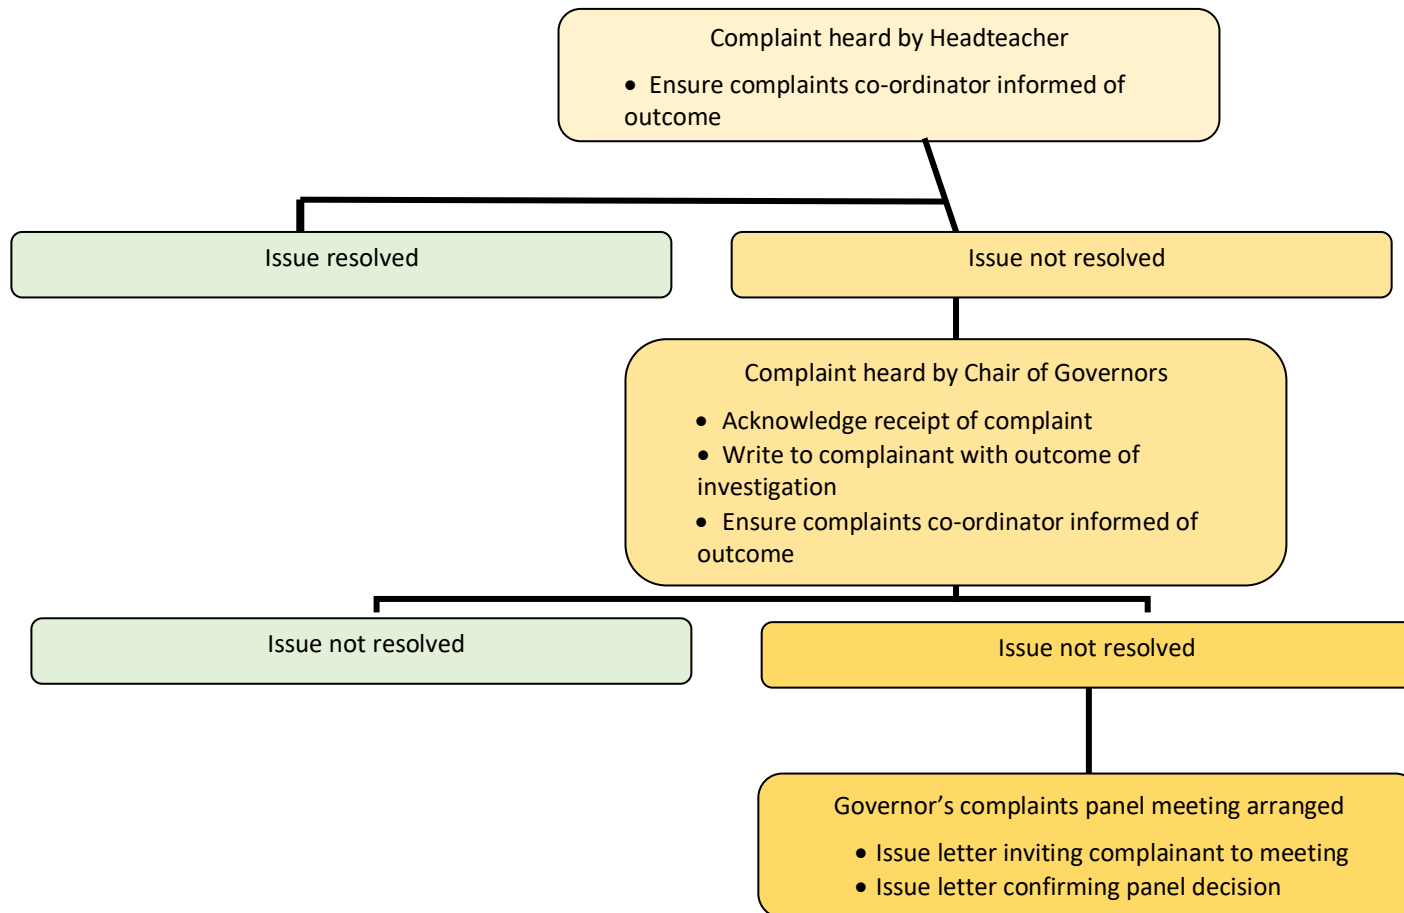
Complaint heard by Headteacher

- Ensure complaints co-ordinator informed of outcome

Issue resolved

Issue not resolved

Complaint heard by Chair of Governors

- Acknowledge receipt of complaint
- Write to complainant with outcome of investigation
- Ensure complaints co-ordinator informed of outcome

Issue not resolved

Issue not resolved

Governor's complaints panel meeting arranged

- Issue letter inviting complainant to meeting
- Issue letter confirming panel decision